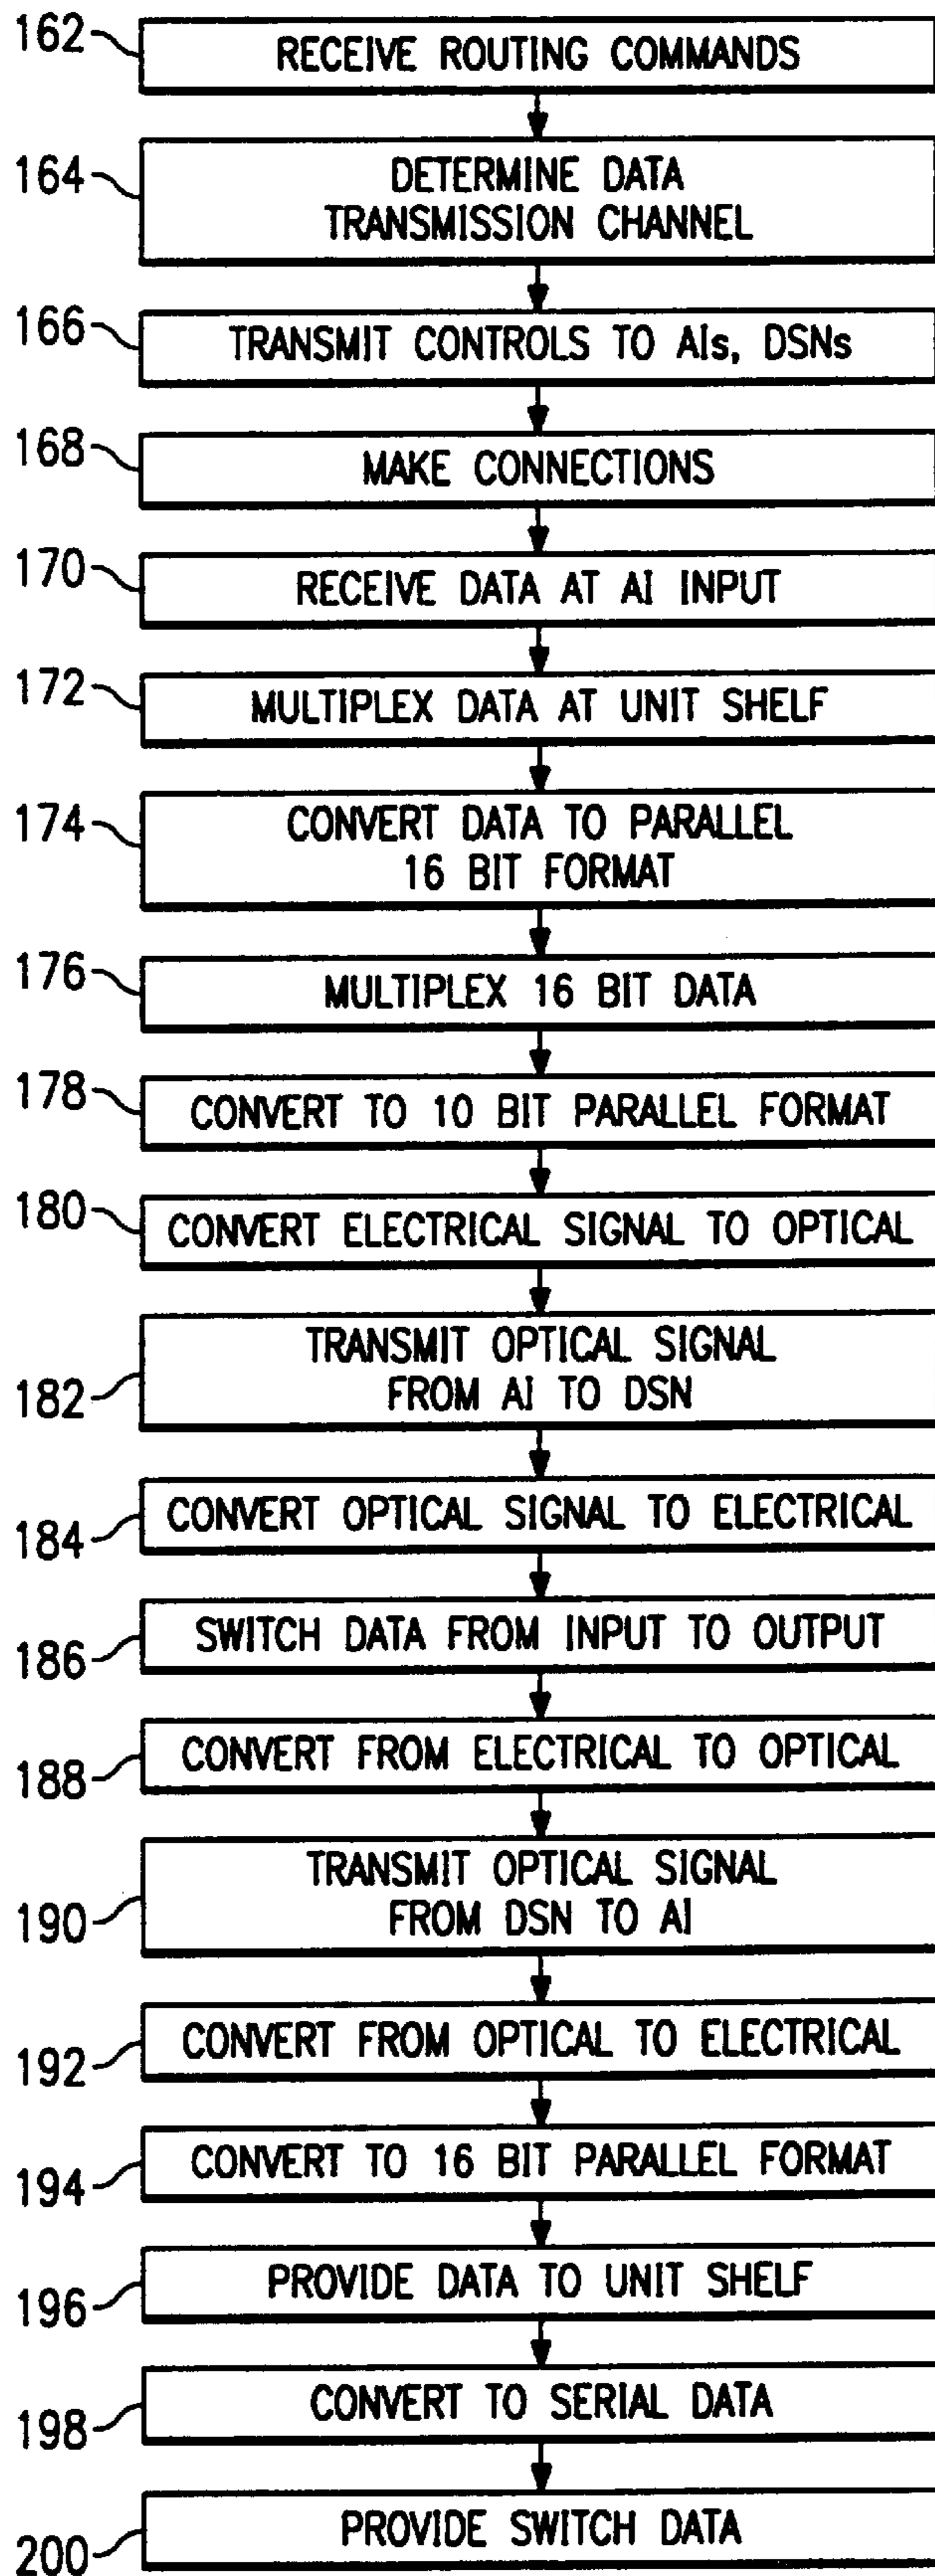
162 RECEIVE ROUTING COMMANDS

164 DETERMINE DATA TRANSMISSION CHANNEL

166 TRANSMIT CONTROLS TO AIs, DSNs

168 MAKE CONNECTIONS

170 RECEIVE DATA AT AI INPUT

172 MULTIPLEX DATA AT UNIT SHELF

174 CONVERT DATA TO PARALLEL 16 BIT FORMAT

176 MULTIPLEX 16 BIT DATA

178 CONVERT TO 10 BIT PARALLEL FORMAT

180 CONVERT ELECTRICAL SIGNAL TO OPTICAL

182 TRANSMIT OPTICAL SIGNAL FROM AI TO DSN

184 CONVERT OPTICAL SIGNAL TO ELECTRICAL

186 SWITCH DATA FROM INPUT TO OUTPUT

188 CONVERT FROM ELECTRICAL TO OPTICAL

190 TRANSMIT OPTICAL SIGNAL FROM DSN TO AI

192 CONVERT FROM OPTICAL TO ELECTRICAL

194 CONVERT TO 16 BIT PARALLEL FORMAT

196 PROVIDE DATA TO UNIT SHELF

198 CONVERT TO SERIAL DATA

200 PROVIDE SWITCH DATA